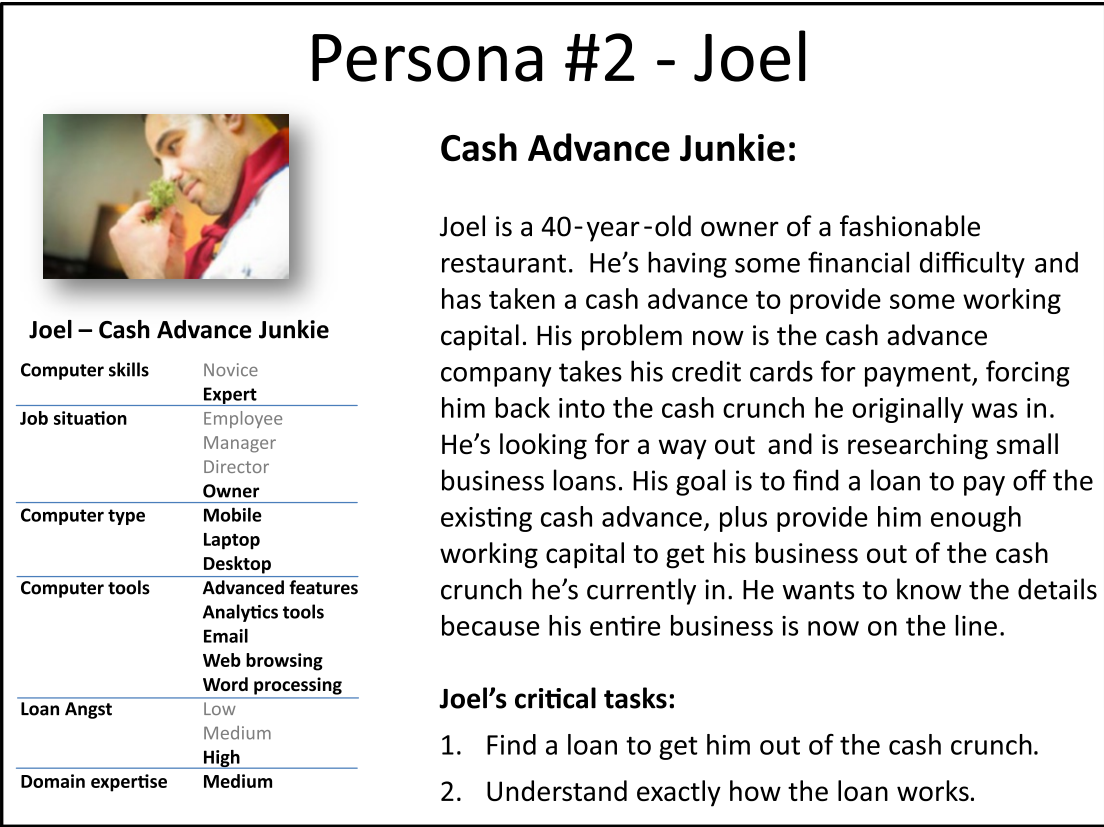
Persona #2 - Joel

Joel – Cash Advance Junkie

| | |
|---|---|
| Computer skills | Novice<br>Expert |
| Job situation | Employee<br>Manager<br>Director<br>Owner |
| Computer type | Mobile<br>Laptop<br>Desktop |
| Computer tools | Advanced features<br>Analytics tools<br>Email<br>Web browsing<br>Word processing |
| Loan Angst | Low<br>Medium<br>High |
| Domain expertise | Medium |

Cash Advance Junkie:

Joel is a 40-year-old owner of a fashionable restaurant. He's having some financial difficulty and has taken a cash advance to provide some working capital. His problem now is the cash advance company takes his credit cards for payment, forcing him back into the cash crunch he originally was in. He's looking for a way out and is researching small business loans. His goal is to find a loan to pay off the existing cash advance, plus provide him enough working capital to get his business out of the cash crunch he's currently in. He wants to know the details because his entire business is now on the line.

Joel's critical tasks:

1. Find a loan to get him out of the cash crunch.
2. Understand exactly how the loan works.